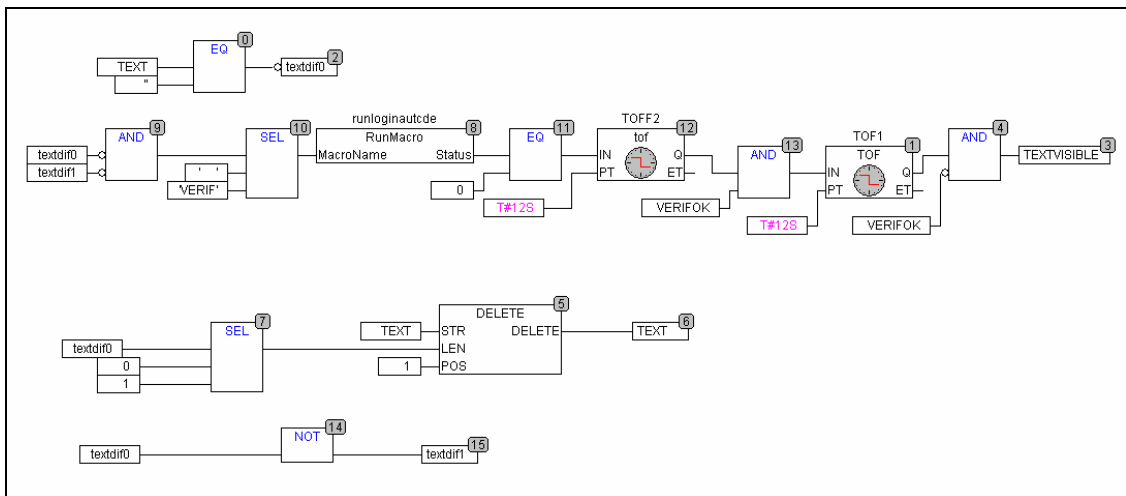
EQ 0
TEXT
''
textdif0 2

textdif0
textdif1
AND 9
' '
'VERIF'
SEL 10
runloginautcde
RunMacro 8
MacroName
Status
EQ 11
0
TOFF2 12
tof
IN
PT
Q
ET
T#12S
AND 13
VERIFOK
TOF1 1
TOF
IN
PT
Q
ET
T#12S
AND 4
VERIFOK
TEXTVISIBLE 3

textdif0
0
1
SEL 7
TEXT
DELETE 5
STR
DELETE
LEN
1
POS
TEXT 6

textdif0
NOT 14
textdif1 15